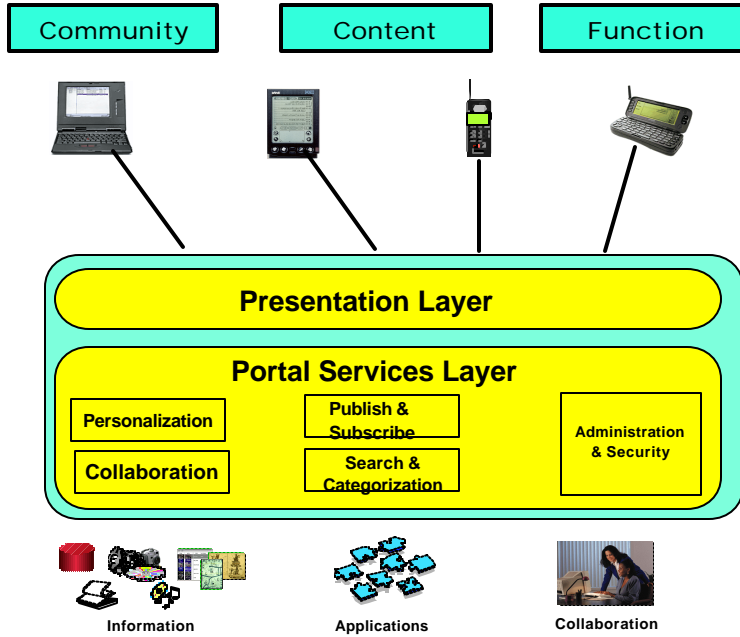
Community

Content

Function

Presentation Layer

Portal Services Layer

Personalization

Publish & Subscribe

Administration & Security

Collaboration

Search & Categorization

Information

Applications

Collaboration